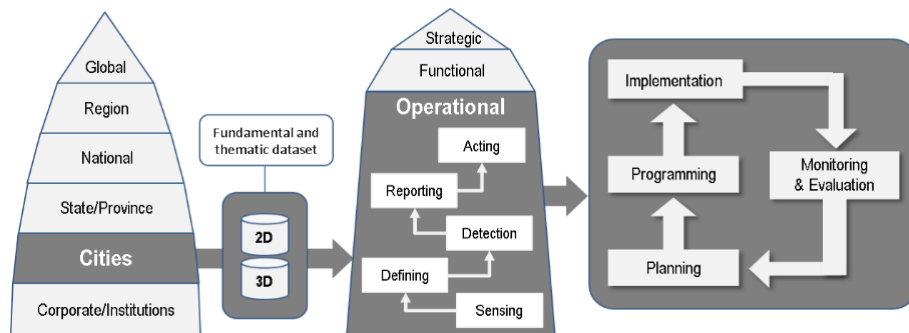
Global

Region

National

State/Province

Cities

Corporate/Institutions

Fundamental and thematic dataset

2D

3D

Strategic

Functional

Operational

Acting

Reporting

Detection

Defining

Sensing

Implementation

Programming

Monitoring & Evaluation

Planning